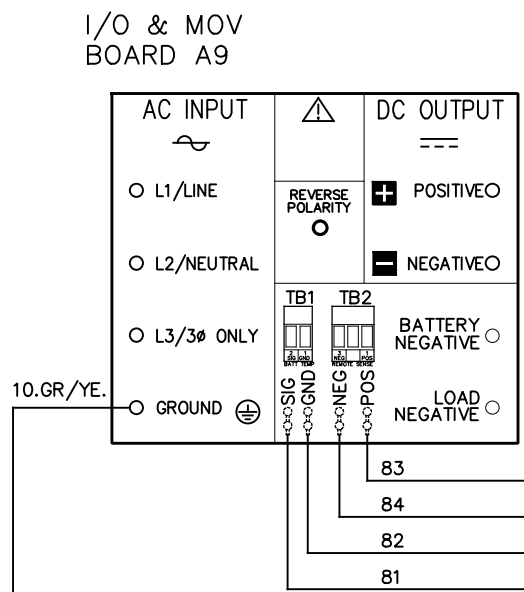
I/O & MOV
BOARD A9

AC INPUT

DC OUTPUT

O L1/LINE

REVERSE POLARITY

POSITIVE

O L2/NEUTRAL

NEGATIVE

O L3/3ø ONLY

TB1

TB2

2 SIG 1 GND
BATT TEMP

3 NEG 1 POS
REMOTE SENSE

BATTERY NEGATIVE

10.GR/YE.

O GROUND

SIG GND NEG POS

LOAD NEGATIVE

83

84

82

81